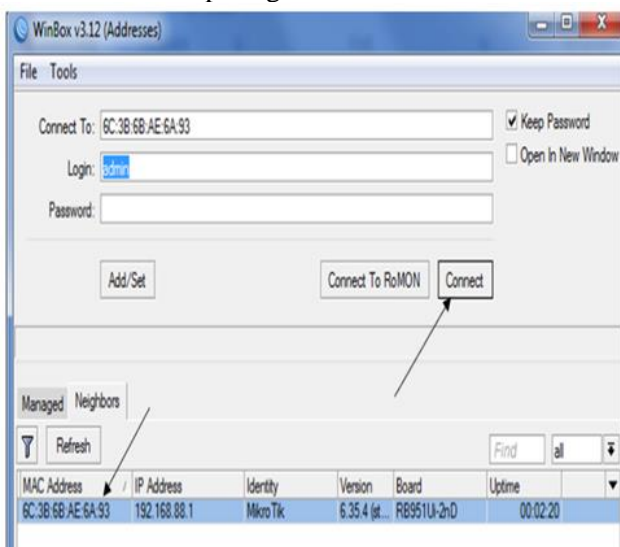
WinBox v3.12 (Addresses)

File Tools

Connect To: 6C:3B:6B:AE:6A:93

Login: admin

Password:

Keep Password

Open In New Window

Add/Set

Connect To RoMON

Connect

Managed Neighbors

Refresh

Find all

| MAC Address | IP Address | Identity | Version | Board | Uptime |
|---|---|---|---|---|---|
| 6C:3B:6B:AE:6A:93 | 192.168.88.1 | MikroTik | 6.35.4 (st... | RB951Ui-2nD | 00:02:20 |